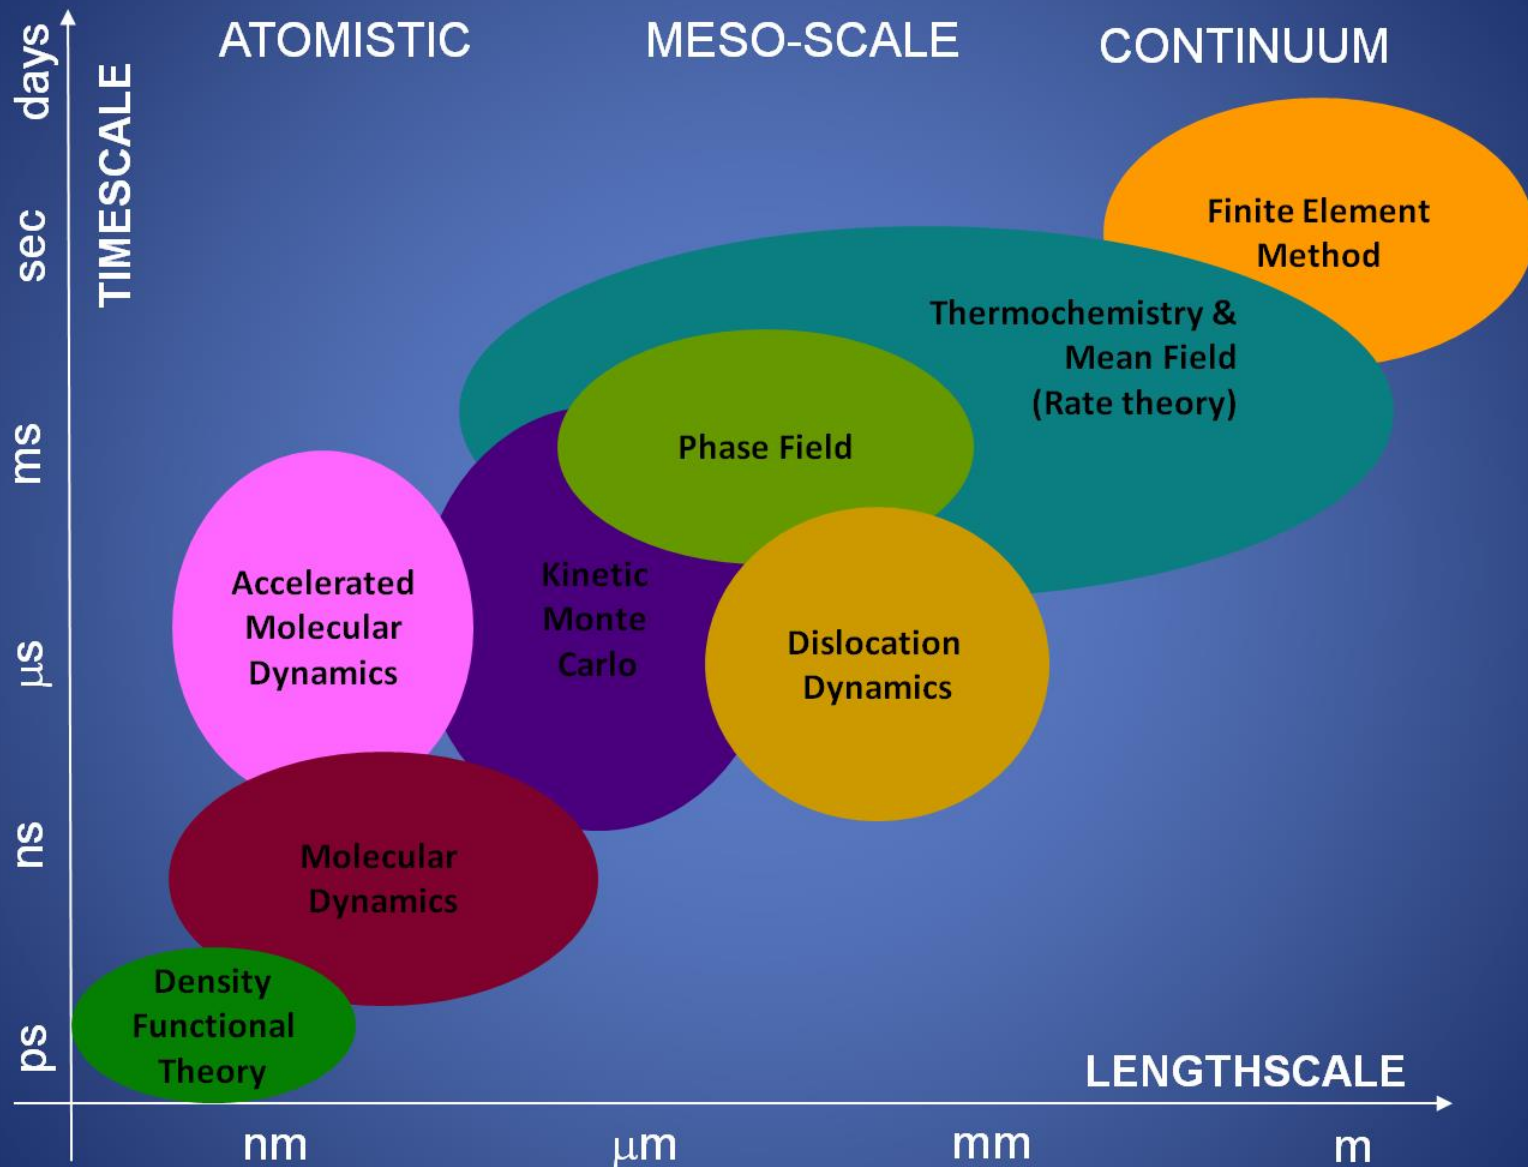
days
sec
ms
μs
ns
ps
TIMESCALE

ATOMISTIC
MESO-SCALE
CONTINUUM

Finite Element Method

Thermochemistry & Mean Field (Rate theory)

Phase Field

Accelerated Molecular Dynamics

Kinetic Monte Carlo

Dislocation Dynamics

Molecular Dynamics

Density Functional Theory

LENGTHSCALE

nm
μm
mm
m